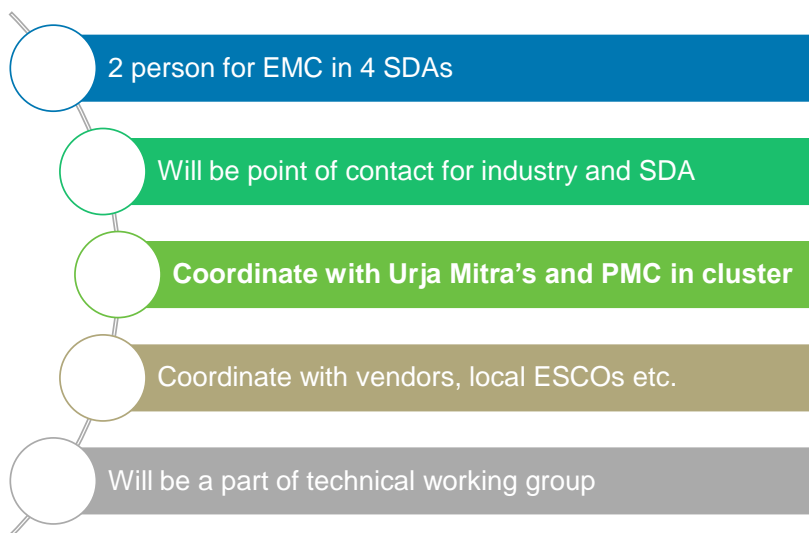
2 person for EMC in 4 SDAs

Will be point of contact for industry and SDA

Coordinate with Urja Mitra’s and PMC in cluster

Coordinate with vendors, local ESCOs etc.

Will be a part of technical working group